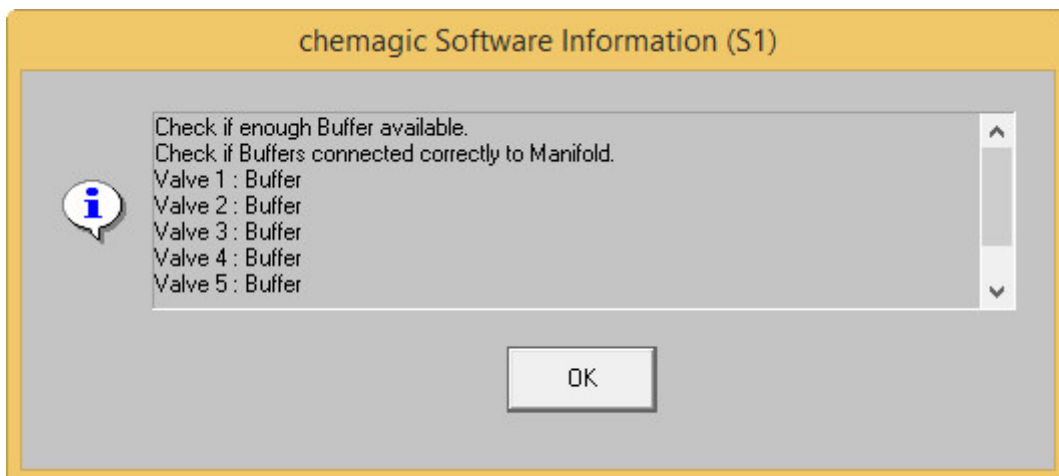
chemagic Software Information (S1)

i

Check if enough Buffer available.
Check if Buffers connected correctly to Manifold.
Valve 1 : Buffer
Valve 2 : Buffer
Valve 3 : Buffer
Valve 4 : Buffer
Valve 5 : Buffer

OK